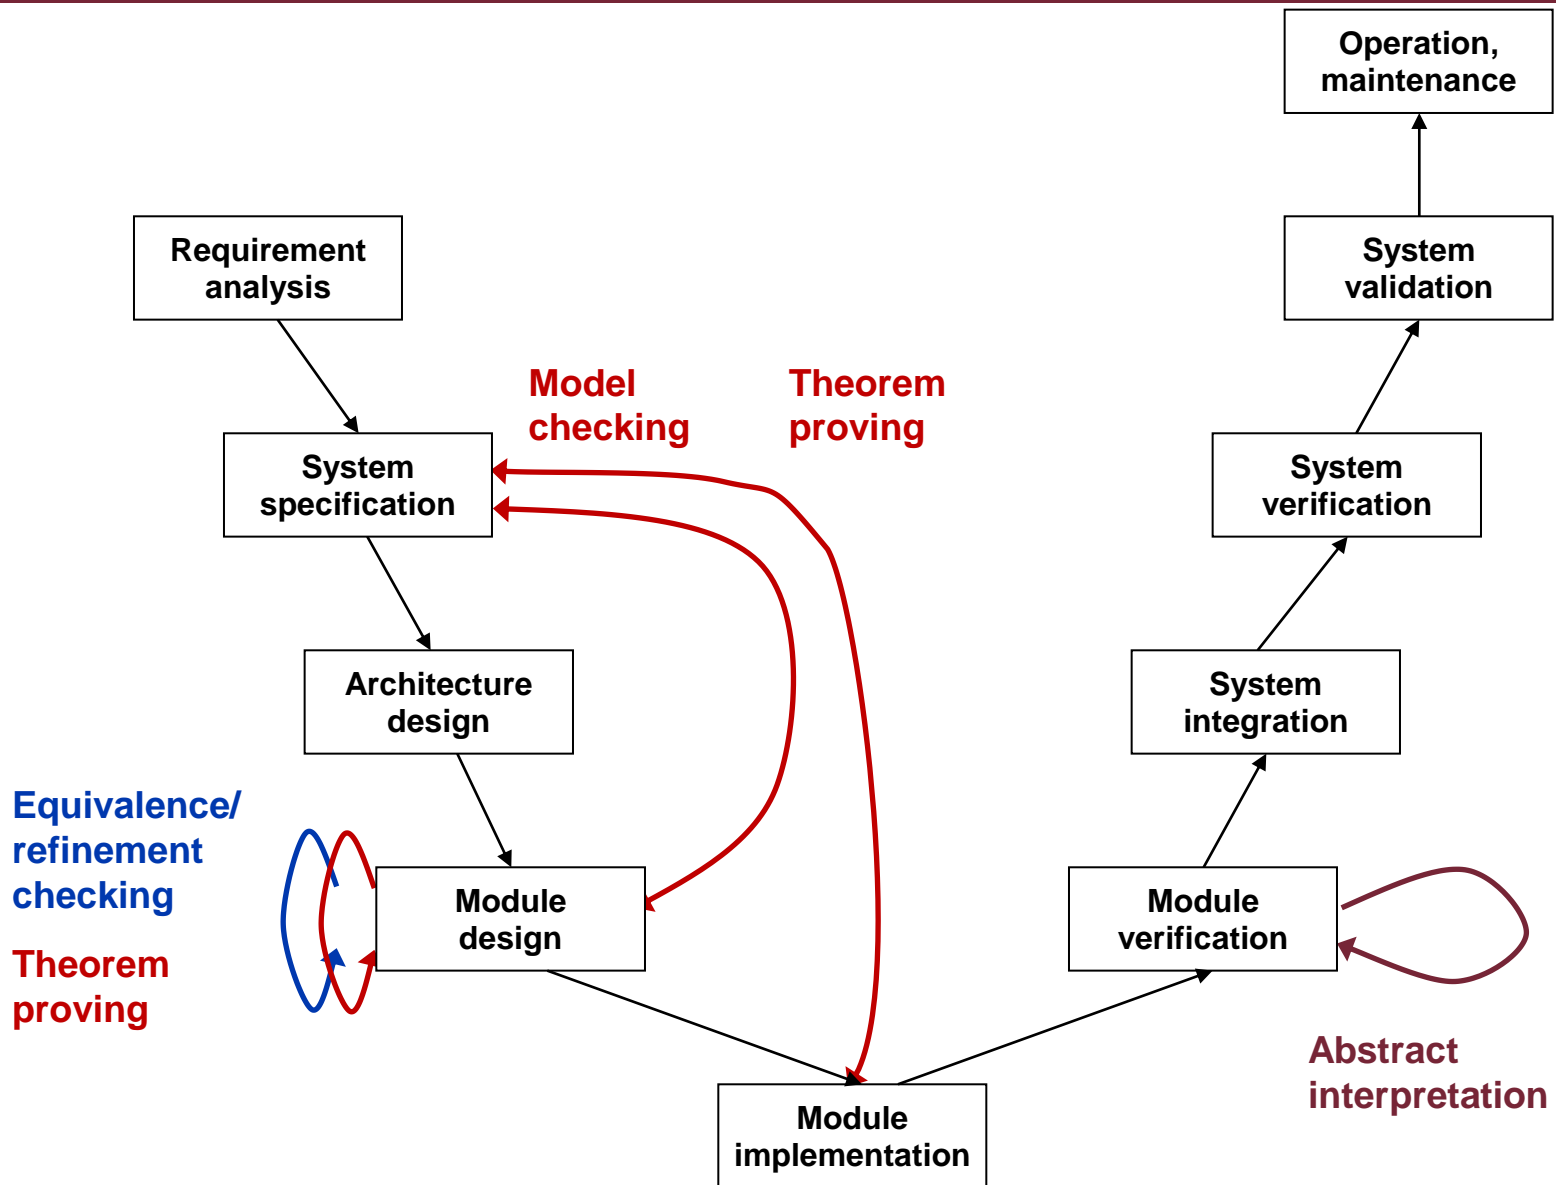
Operation, maintenance

Requirement analysis

System validation

Model checking

Theorem proving

System specification

System verification

Architecture design

System integration

Equivalence/ refinement checking

Theorem proving

Module design

Module verification

Abstract interpretation

Module implementation